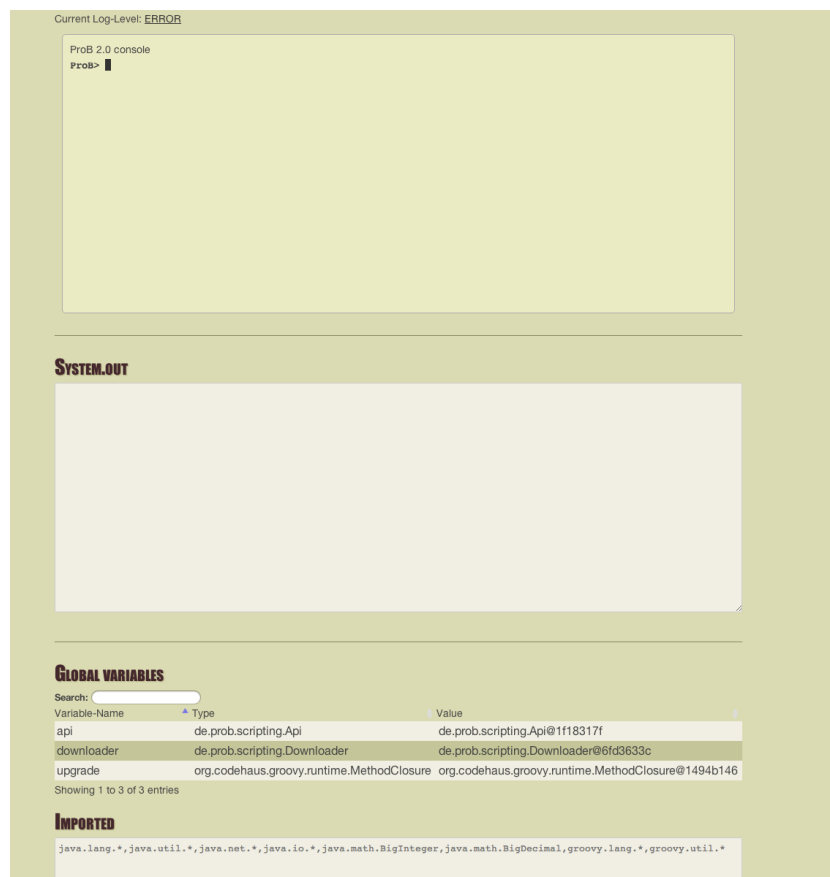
Current Log-Level: ERROR

ProB 2.0 console
ProB>

System.out

Global variables

Search:

| Variable-Name | Type | Value |
|---|---|---|
| api | de.prob.scripting.Api | de.prob.scripting.Api@1f18317f |
| downloader | de.prob.scripting.Downloader | de.prob.scripting.Downloader@6fd3633c |
| upgrade | org.codehaus.groovy.runtime.MethodClosure | org.codehaus.groovy.runtime.MethodClosure@1494b146 |

Showing 1 to 3 of 3 entries

Imported

java.lang.*,java.util.*,java.net.*,java.io.*,java.math.BigInteger,java.math.BigDecimal,groovy.lang.*,groovy.util.*